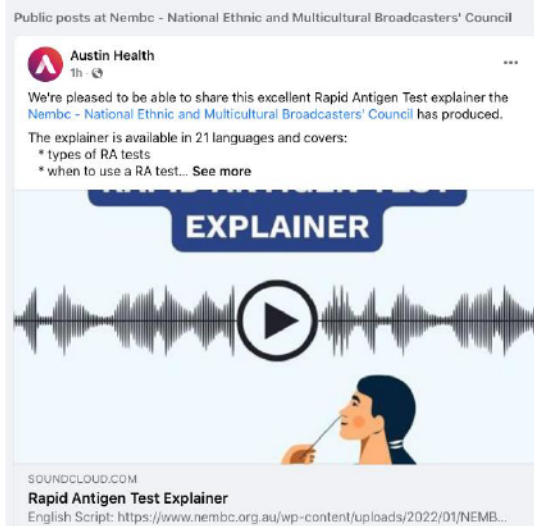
Public posts at Nembc - National Ethnic and Multicultural Broadcasters' Council

Austin Health
1h ·

...

We're pleased to be able to share this excellent Rapid Antigen Test explainer the Nembc - National Ethnic and Multicultural Broadcasters' Council has produced.

The explainer is available in 21 languages and covers:
* types of RA tests
* when to use a RA test... See more

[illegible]

EXPLAINER

SOUNDCLOUD.COM
Rapid Antigen Test Explainer
English Script: https://www.nembc.org.au/wp-content/uploads/2022/01/NEMB...